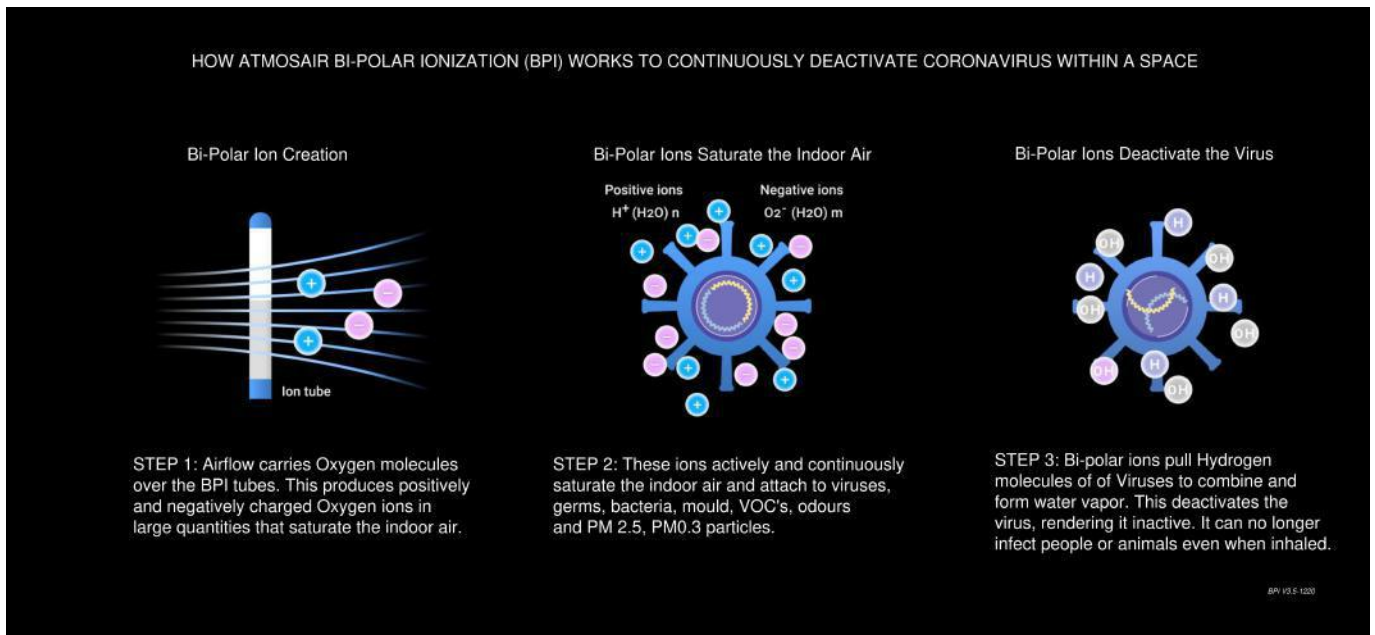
HOW ATMOSAIR BI-POLAR IONIZATION (BPI) WORKS TO CONTINUOUSLY DEACTIVATE CORONAVIRUS WITHIN A SPACE

Bi-Polar Ion Creation

+ − − +

Ion tube

STEP 1: Airflow carries Oxygen molecules over the BPI tubes. This produces positively and negatively charged Oxygen ions in large quantities that saturate the indoor air.

Bi-Polar Ions Saturate the Indoor Air

Positive ions
$H^{+}$ (H2O) n

Negative ions
$O2^{-}$ (H2O) m

STEP 2: These ions actively and continuously saturate the indoor air and attach to viruses, germs, bacteria, mould, VOC's, odours and PM 2.5, PM0.3 particles.

Bi-Polar Ions Deactivate the Virus

H OH H OH H OH H OH H OH OH

STEP 3: Bi-polar ions pull Hydrogen molecules of of Viruses to combine and form water vapor. This deactivates the virus, rendering it inactive. It can no longer infect people or animals even when inhaled.

BPI V3.5-1220